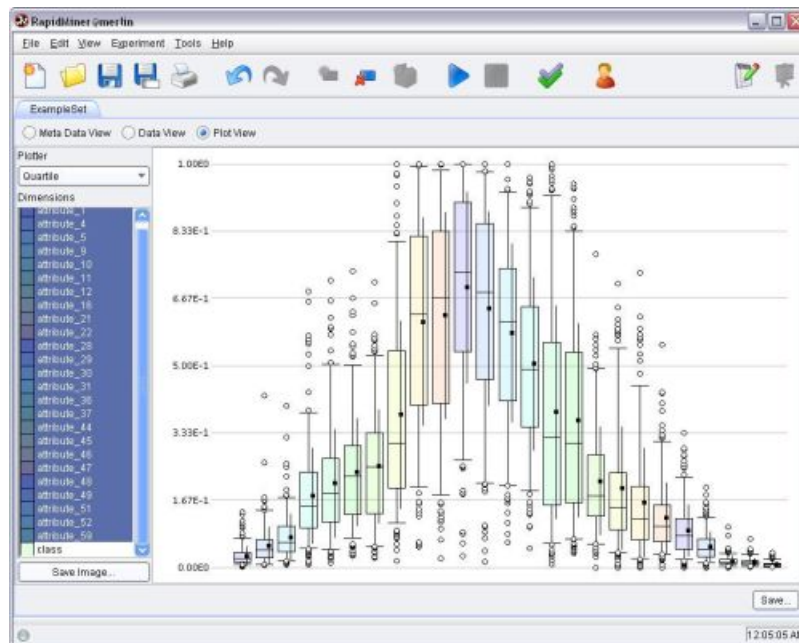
RapidMiner@merlin

File Edit View Experiment Tools Help

ExampleSet

Meta Data View Data View Plot View

Plotter

Quartile

Dimensions

attribute_1
attribute_4
attribute_5
attribute_9
attribute_10
attribute_11
attribute_12
attribute_18
attribute_21
attribute_22
attribute_28
attribute_29
attribute_30
attribute_31
attribute_36
attribute_37
attribute_44
attribute_45
attribute_46
attribute_47
attribute_48
attribute_49
attribute_51
attribute_52
attribute_59
class

Save Image...

1.00E0

8.33E-1

6.67E-1

5.00E-1

3.33E-1

1.67E-1

0.00E0

Save...

12:05:05 AM